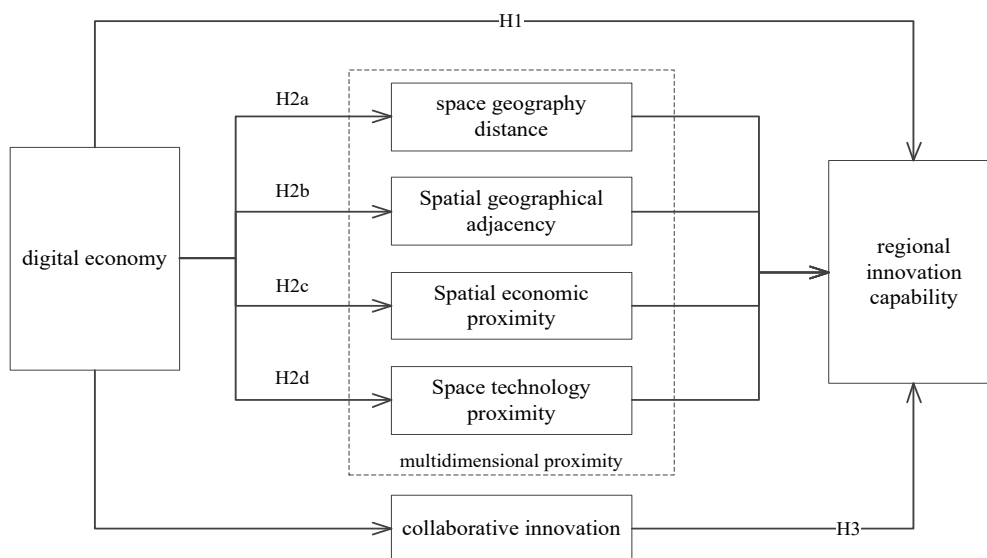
H1

H2a

space geography distance

H2b

Spatial geographical adjacency

digital economy

H2c

Spatial economic proximity

regional innovation capability

H2d

Space technology proximity

multidimensional proximity

collaborative innovation

H3